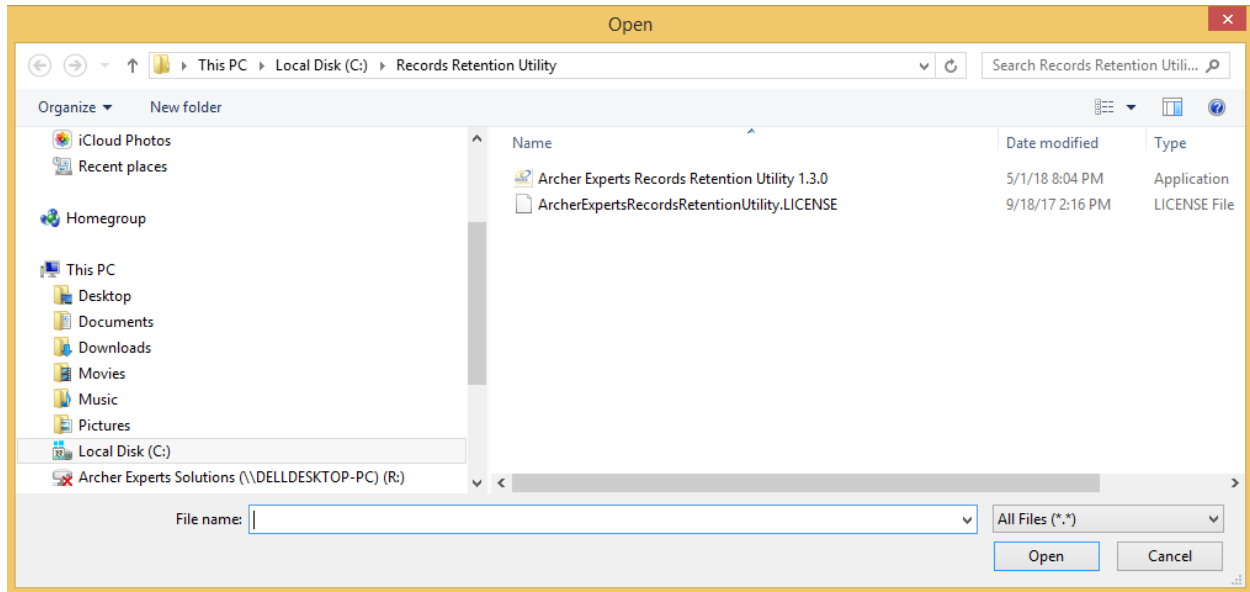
Open

This PC ▸ Local Disk (C:) ▸ Records Retention Utility

Search Records Retention Utili...

Organize ▾ New folder

iCloud Photos
Recent places

Homegroup

This PC
Desktop
Documents
Downloads
Movies
Music
Pictures
Local Disk (C:)
Archer Experts Solutions (\\DELLDESKTOP-PC) (R:)

| Name | Date modified | Type |
|---|---|---|
| Archer Experts Records Retention Utility 1.3.0 | 5/1/18 8:04 PM | Application |
| ArcherExpertsRecordsRetentionUtility.LICENSE | 9/18/17 2:16 PM | LICENSE File |

File name:

All Files (*.*)

Open

Cancel